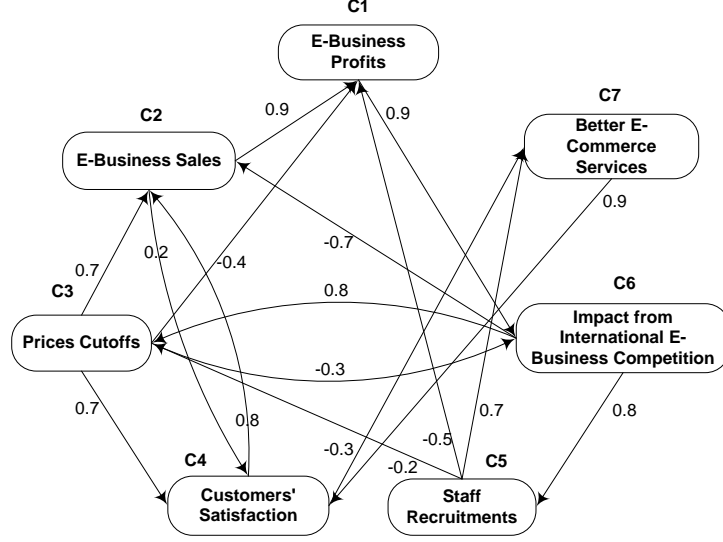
C1
E-Business Profits

C2
E-Business Sales

C7
Better E-Commerce Services

C3
Prices Cutoffs

C6
Impact from International E-Business Competition

C4
Customers' Satisfaction

C5
Staff Recruitments

0.9
0.9
0.9
0.7
0.2
-0.4
-0.7
0.8
-0.3
0.7
0.8
-0.3
-0.5
0.7
-0.2
0.8